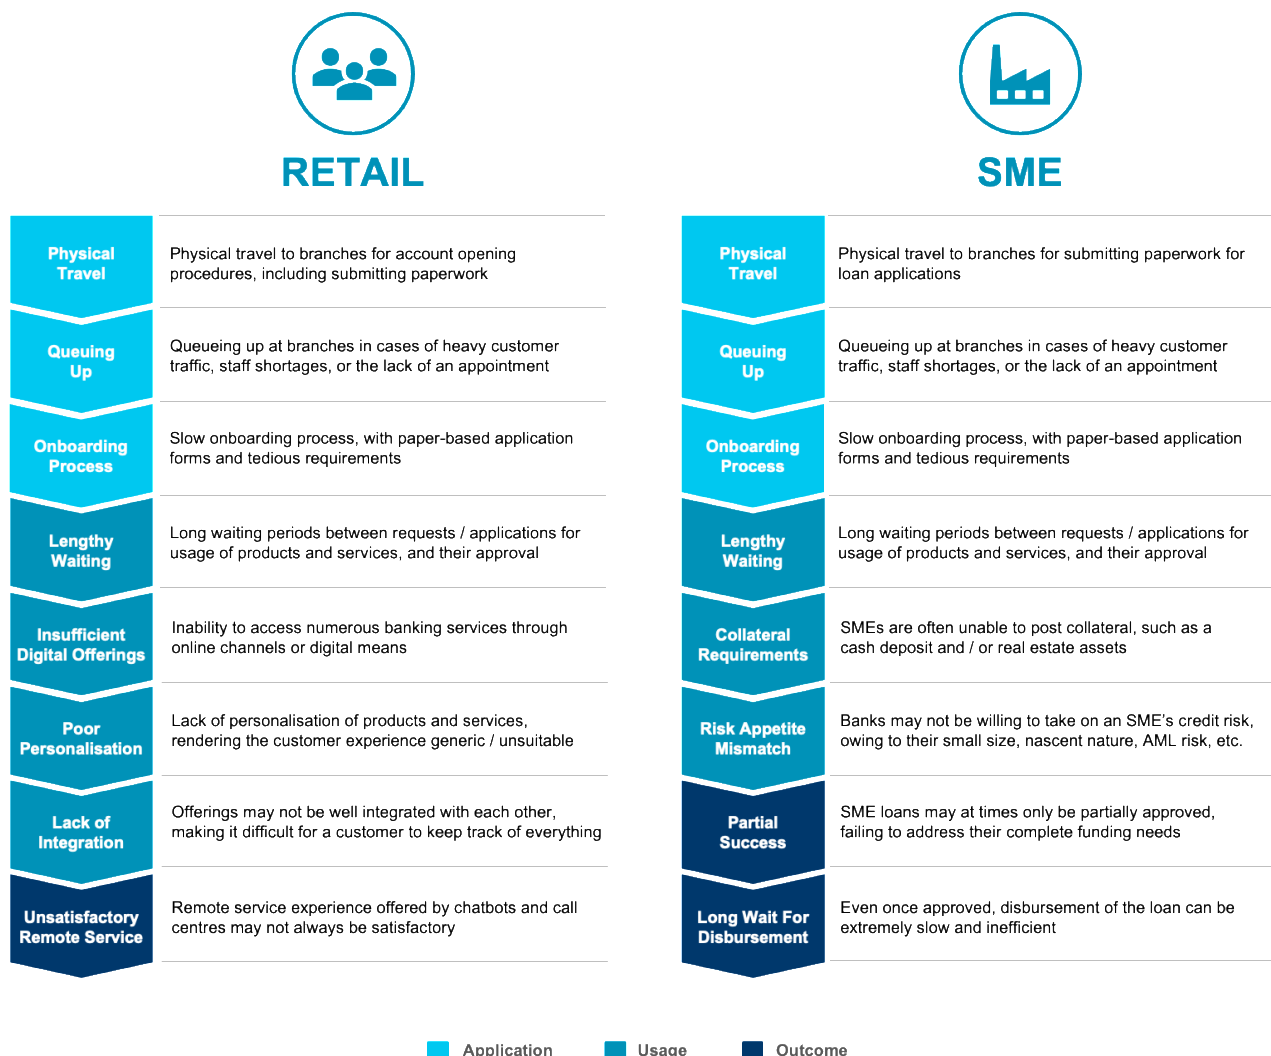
RETAIL

Physical Travel
Physical travel to branches for account opening procedures, including submitting paperwork

Queuing Up
Queueing up at branches in cases of heavy customer traffic, staff shortages, or the lack of an appointment

Onboarding Process
Slow onboarding process, with paper-based application forms and tedious requirements

Lengthy Waiting
Long waiting periods between requests / applications for usage of products and services, and their approval

Insufficient Digital Offerings
Inability to access numerous banking services through online channels or digital means

Poor Personalisation
Lack of personalisation of products and services, rendering the customer experience generic / unsuitable

Lack of Integration
Offerings may not be well integrated with each other, making it difficult for a customer to keep track of everything

Unsatisfactory Remote Service
Remote service experience offered by chatbots and call centres may not always be satisfactory

SME

Physical Travel
Physical travel to branches for submitting paperwork for loan applications

Queuing Up
Queueing up at branches in cases of heavy customer traffic, staff shortages, or the lack of an appointment

Onboarding Process
Slow onboarding process, with paper-based application forms and tedious requirements

Lengthy Waiting
Long waiting periods between requests / applications for usage of products and services, and their approval

Collateral Requirements
SMEs are often unable to post collateral, such as a cash deposit and / or real estate assets

Risk Appetite Mismatch
Banks may not be willing to take on an SME's credit risk, owing to their small size, nascent nature, AML risk, etc.

Partial Success
SME loans may at times only be partially approved, failing to address their complete funding needs

Long Wait For Disbursement
Even once approved, disbursement of the loan can be extremely slow and inefficient

Application Usage Outcome